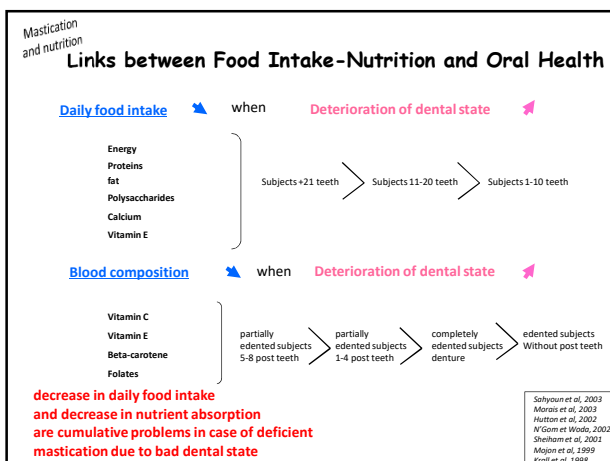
Mastication and nutrition

Links between Food Intake-Nutrition and Oral Health

Daily food intake when Deterioration of dental state

Energy
Proteins
fat
Polysaccharides
Calcium
Vitamin E

Subjects +21 teeth
Subjects 11-20 teeth
Subjects 1-10 teeth

Blood composition when Deterioration of dental state

Vitamin C
Vitamin E
Beta-carotene
Folates

partially edented subjects 5-8 post teeth
partially edented subjects 1-4 post teeth
completely edented subjects denture
edented subjects Without post teeth

decrease in daily food intake and decrease in nutrient absorption are cumulative problems in case of deficient mastication due to bad dental state

Sahyoun et al, 2003
Morais et al, 2003
Hutton et al, 2002
N'Gom et Woda, 2002
Sheiham et al, 2001
Mojon et al, 1999
Krall et al, 1998